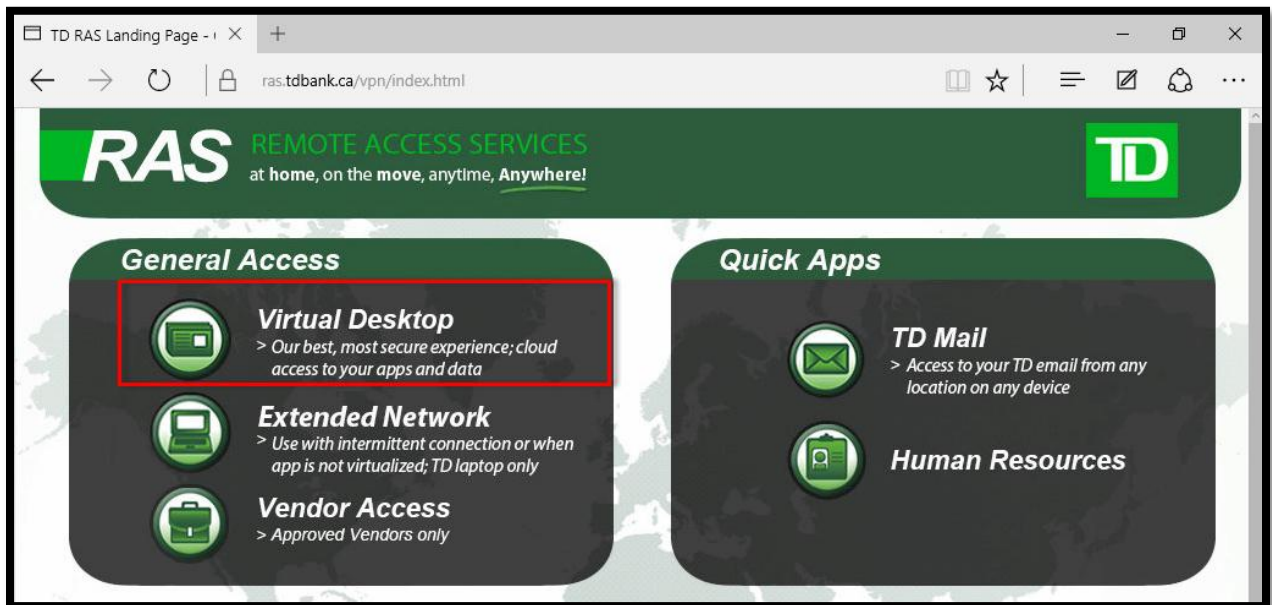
TD RAS Landing Page - ( ×

ras.tdbank.ca/vpn/index.html

RAS REMOTE ACCESS SERVICES
at home, on the move, anytime, Anywhere!

TD

General Access

Virtual Desktop
> Our best, most secure experience; cloud access to your apps and data

Extended Network
> Use with intermittent connection or when app is not virtualized; TD laptop only

Vendor Access
> Approved Vendors only

Quick Apps

TD Mail
> Access to your TD email from any location on any device

Human Resources